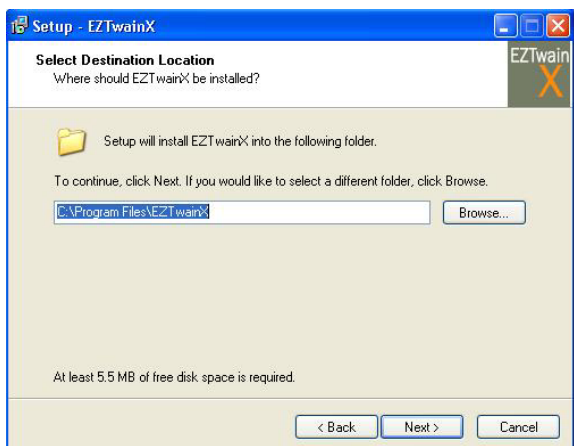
Setup - EZTwainX

Select Destination Location
Where should EZTwainX be installed?

EZTwain
X

Setup will install EZTwainX into the following folder.

To continue, click Next. If you would like to select a different folder, click Browse.

C:\Program Files\EZTwainX

Browse...

At least 5.5 MB of free disk space is required.

< Back

Next >

Cancel